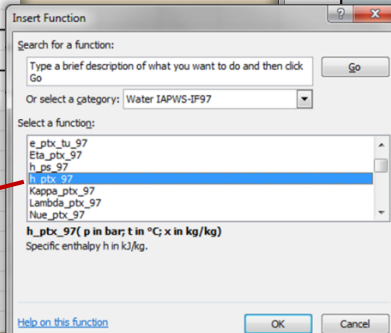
Insert Function

?

Search for a function:

Type a brief description of what you want to do and then click Go

Go

Or select a category: Water IAPWS-IF97

Select a function:

e_ptx_tu_97
Eta_ptx_97
h_ps_97
h_ptx_97
Kappa_ptx_97
Lambda_ptx_97
Nue_ptx_97

h_ptx_97( p in bar; t in °C; x in kg/kg)

Specific enthalpy h in kJ/kg.

Help on this function

OK

Cancel